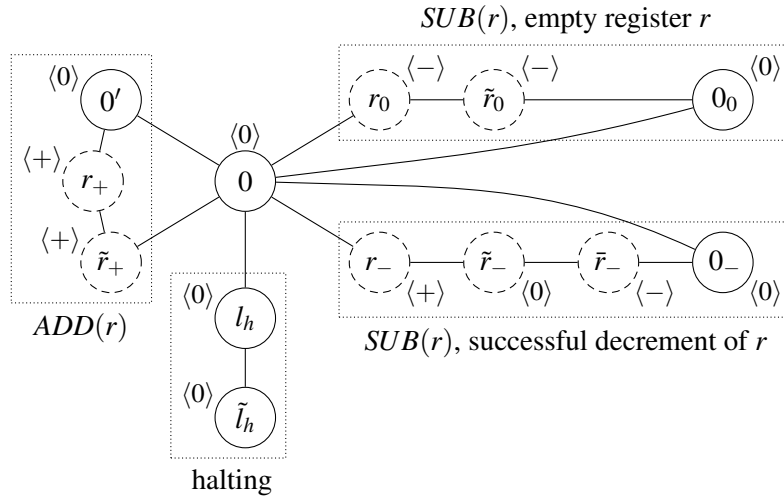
$SUB(r)$, empty register $r$

$\langle 0 \rangle$ $0'$

$\langle - \rangle$ $r_0$ $\langle - \rangle$ $\tilde{r}_0$ $0_0$ $\langle 0 \rangle$

$\langle + \rangle$ $r_+$

$\langle 0 \rangle$ $0$

$\langle + \rangle$ $\tilde{r}_+$

$r_-$ $\langle + \rangle$ $\tilde{r}_-$ $\langle 0 \rangle$ $\bar{r}_-$ $\langle - \rangle$ $0_-$ $\langle 0 \rangle$

$ADD(r)$

$\langle 0 \rangle$ $l_h$

$SUB(r)$, successful decrement of $r$

$\langle 0 \rangle$ $\tilde{l}_h$

halting